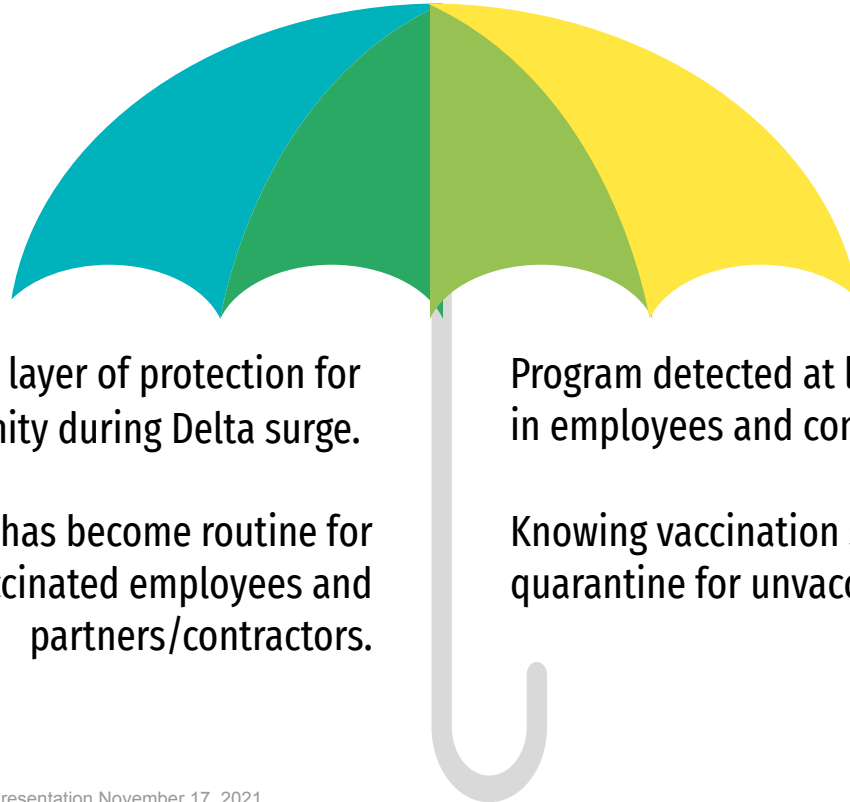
layer of protection for nity during Delta surge.

has become routine for cinated employees and partners/contractors.

Program detected at l in employees and con

Knowing vaccination quarantine for unvacc

resentation November 17, 2021